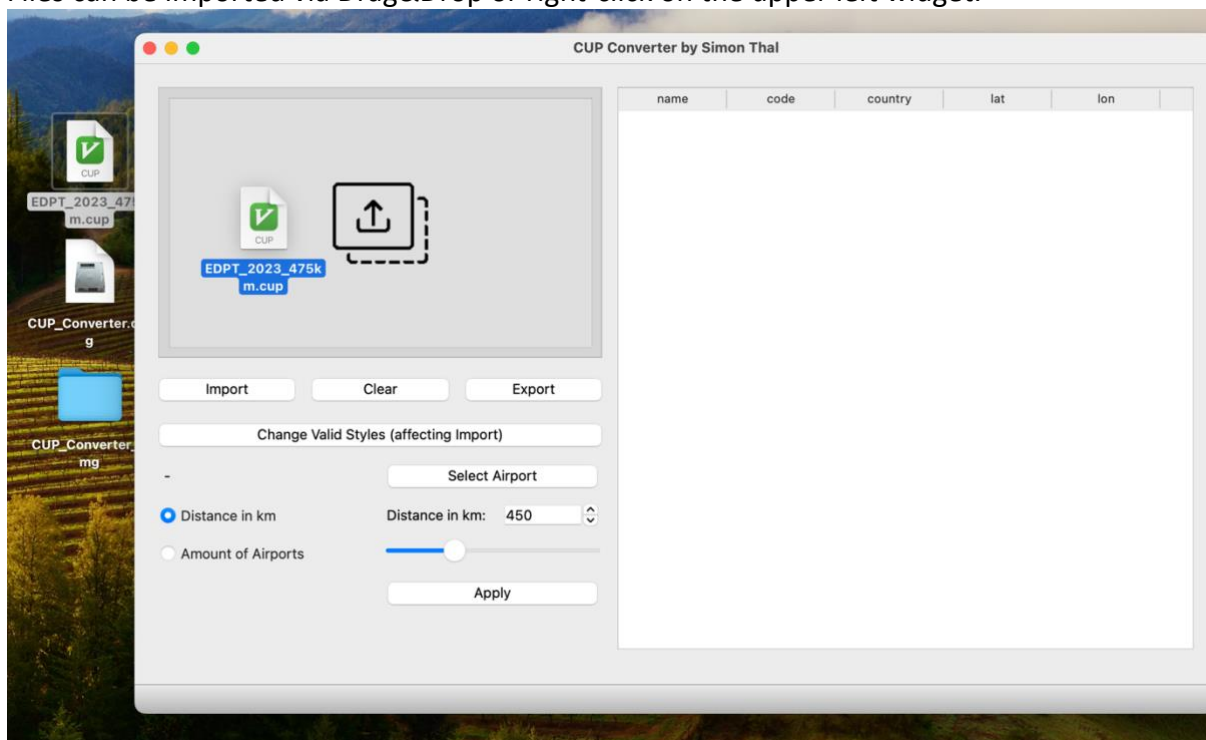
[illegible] can be imported via Drag&Drop or right-click on the upper left widget.

CUP
EDPT_2023_47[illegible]m.cup
CUP_Converter.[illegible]g
CUP_Converter_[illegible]mg

CUP Converter by Simon Thal

CUP
EDPT_2023_475km.cup

Import
Clear
Export
Change Valid Styles (affecting Import)
-
Select Airport
Distance in km
Distance in km: 450
Amount of Airports
Apply

| name | code | country | lat | lon |
|---|---|---|---|---|